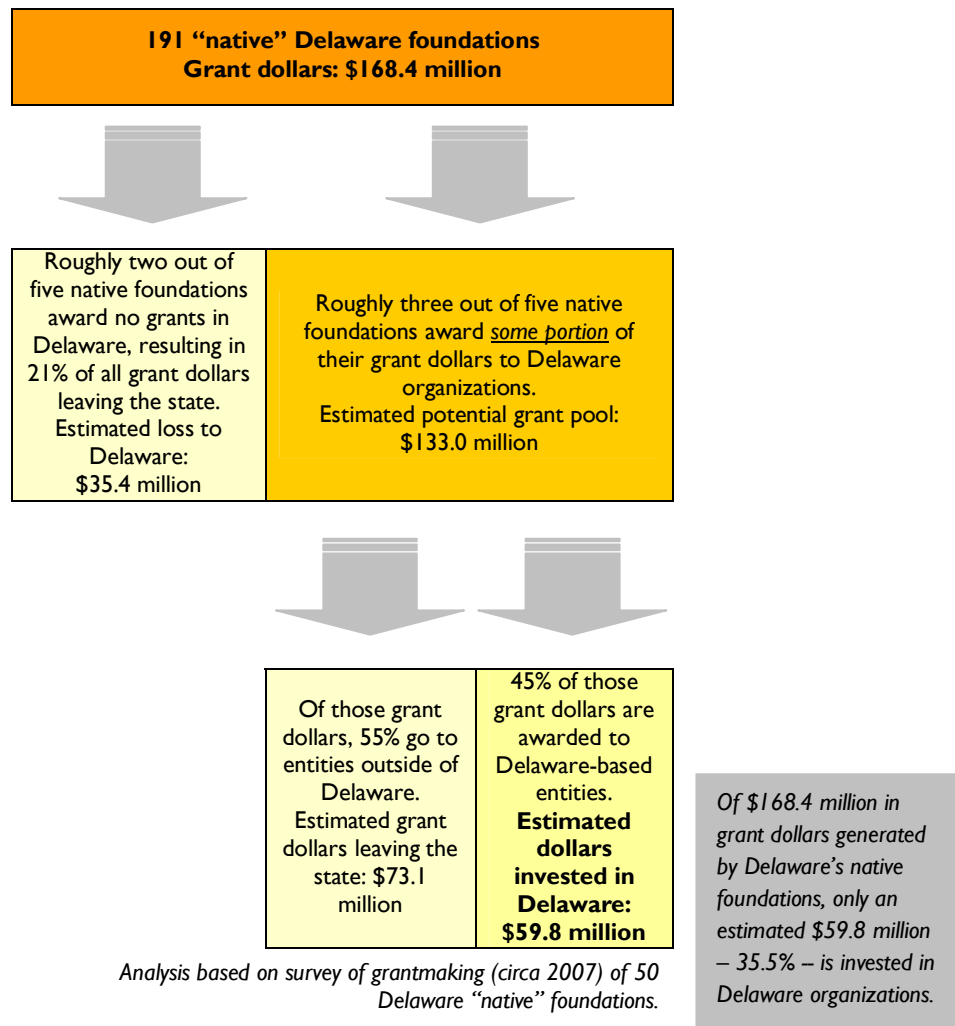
191 “native” Delaware foundations
Grant dollars: \$168.4 million

Roughly two out of five native foundations award no grants in Delaware, resulting in 21% of all grant dollars leaving the state. Estimated loss to Delaware: \$35.4 million

Roughly three out of five native foundations award some portion of their grant dollars to Delaware organizations. Estimated potential grant pool: \$133.0 million

Of those grant dollars, 55% go to entities outside of Delaware. Estimated grant dollars leaving the state: \$73.1 million

45% of those grant dollars are awarded to Delaware-based entities. Estimated dollars invested in Delaware: \$59.8 million

Of \$168.4 million in grant dollars generated by Delaware’s native foundations, only an estimated \$59.8 million – 35.5% – is invested in Delaware organizations.

Analysis based on survey of grantmaking (circa 2007) of 50 Delaware “native” foundations.